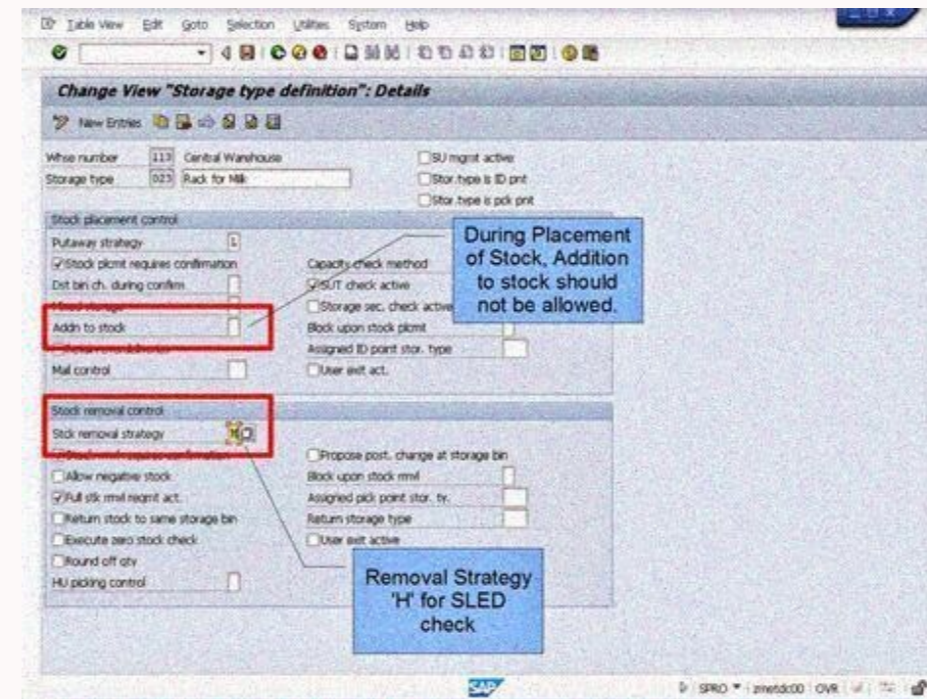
Table View Edit Goto Selection Utilities System Help

Change View "Storage type definition": Details

New Entries

Whse number 113 Central Warehouse
Storage type 023 Rack for Milk

SU mgmt active
Stor. type is ID pnt
Stor. type is pck pnt

Stock placement control
Putaway strategy L
Stock plcmt requires confirmation
Dst bin ch. during confirm
Mixed storage
Addn to stock
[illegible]
Mail control

Capacity check method
SUT check active
Storage sec. check active
Block upon stock plcmt
Assigned ID point stor. type
User exit act.

During Placement of Stock, Addition to stock should not be allowed.

Stock removal control
Stck removal strategy H
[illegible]
Allow negative stock
Full stk rmvl reqmt act.
Return stock to same storage bin
Execute zero stock check
Round off qty
HU picking control

Propose post. change at storage bin
Block upon stock rmvl
Assigned pick point stor. ty.
Return storage type
User exit active

Removal Strategy 'H' for SLED check

SAP

SPRO zmetdc00 OVR